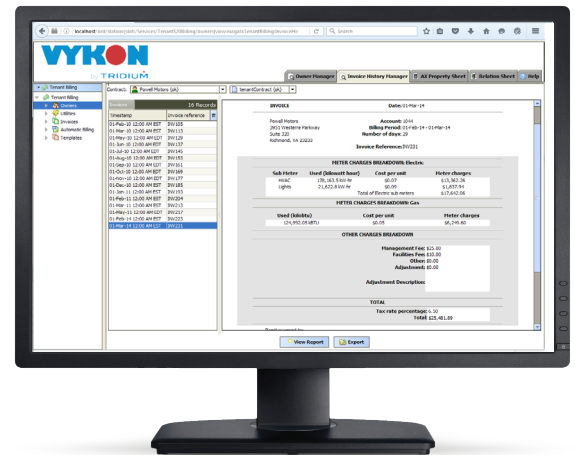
localhost/ord/station|slot:/Services/TenantBilling/owners/...

Search

VYKON by TRIDIUM

Owner Manager | Invoice History Manager | All Property Sheet | Relation Sheet | Help

Tenant Billing
Tenant Billing
Owners
Utilities
Invoices
Automatic Billing
Templates

Contract: Powell Motors (ok) | tenantContract (ok)

Invoices | 16 Records

| Timestamp | Invoice reference |
|---|---|
| 01-Feb-10 12:00 AM EST | INV105 |
| 01-Mar-10 12:00 AM EST | INV115 |
| 01-Apr-10 12:00 AM EDT | INV129 |
| 01-May-10 12:00 AM EDT | INV137 |
| 01-Jun-10 12:00 AM EDT | INV145 |
| 01-Jul-10 12:00 AM EDT | INV150 |
| 01-Aug-10 12:00 AM EDT | INV153 |
| 01-Sep-10 12:00 AM EDT | INV161 |
| 01-Oct-10 12:00 AM EDT | INV169 |
| 01-Nov-10 12:00 AM EDT | INV177 |
| 01-Dec-10 12:00 AM EST | INV185 |
| 01-Jan-11 12:00 AM EST | INV193 |
| 01-Feb-11 12:00 AM EST | INV204 |
| 01-Mar-11 12:00 AM EST | INV213 |
| 01-May-11 12:00 AM EDT | INV217 |
| 01-Feb-14 12:00 AM EST | INV223 |
| 01-Mar-14 12:00 AM EST | INV231 |

INVOICE | Date: 01-Mar-14

Powell Motors | Account: 1044
3901 Westerre Parkway | Billing Period: 01-Feb-14 - 01-Mar-14
Suite 320 | Number of days: 29
Richmond, VA 23233
Invoice Reference: INV231

METER CHARGES BREAKDOWN: Electric

| Sub Meter | Used (kilowatt hour) | Cost per unit | Metre charges |
|---|---|---|---|
| HVAC | 178,163.8 kW-hr | \$0.07 | \$13,362.36 |
| Lights | 21,822.8 kW-hr | \$0.05 | \$1,637.91 |
| | Total of Electric sub meters | | \$17,642.06 |

METER CHARGES BREAKDOWN: Gas

| Used (kilobtu) | Cost per unit | Meter charges |
|---|---|---|
| 124,992.05 kBTU | \$0.05 | \$6,249.60 |

OTHER CHARGES BREAKDOWN
Management Fee: \$25.00
Facilities Fee: \$10.00
Other: \$0.00
Adjustment: \$0.00
Adjustment Description:

TOTAL
Tax rate percentage: 6.50
Total: \$25,481.89

View Report | Export